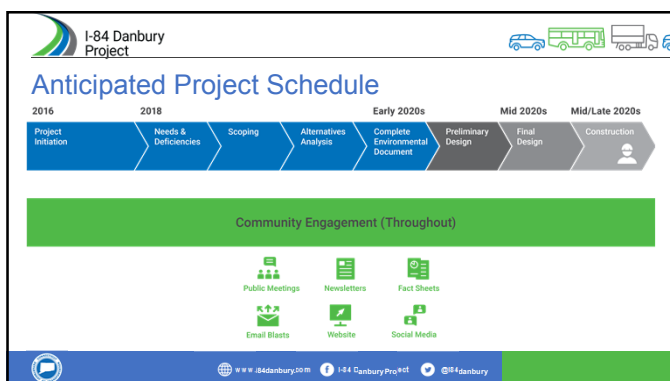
I-84 Danbury Project

Anticipated Project Schedule

2016
2018
Early 2020s
Mid 2020s
Mid/Late 2020s

Project Initiation
Needs & Deficiencies
Scoping
Alternatives Analysis
Complete Environmental Document
Preliminary Design
Final Design
Construction

Community Engagement (Throughout)

Public Meetings
Newsletters
Fact Sheets
Email Blasts
Website
Social Media

www.i84danbury.com
I-84 Danbury Project
@i84danbury